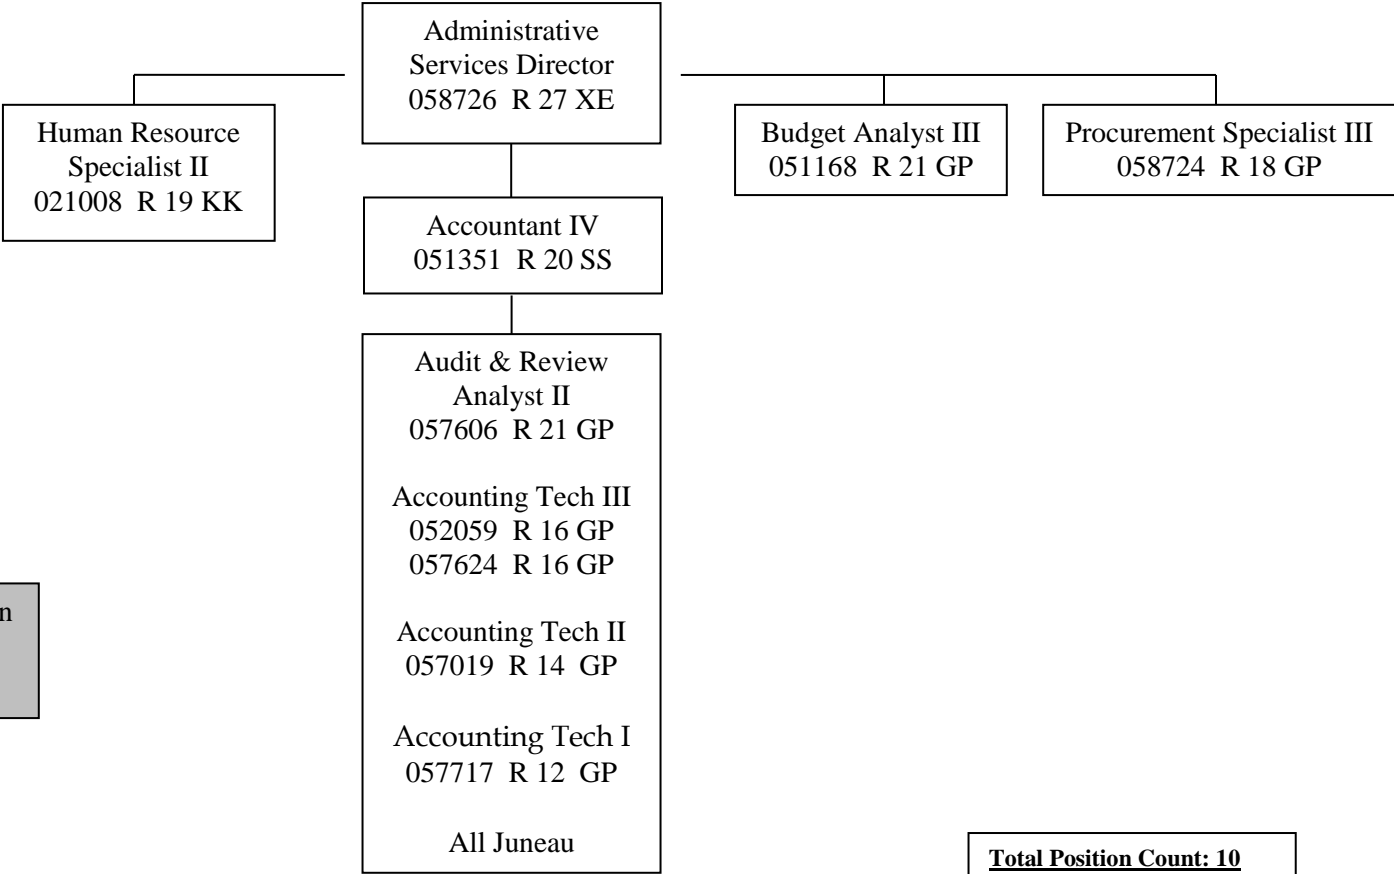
Administrative Services Director
058726 R 27 XE

Human Resource Specialist II
021008 R 19 KK

Budget Analyst III
051168 R 21 GP

Procurement Specialist III
058724 R 18 GP

Accountant IV
051351 R 20 SS

Audit & Review Analyst II
057606 R 21 GP

Accounting Tech III
052059 R 16 GP
057624 R 16 GP

Accounting Tech II
057019 R 14 GP

Accounting Tech I
057717 R 12 GP

All Juneau

n

**Total Position Count: 10**